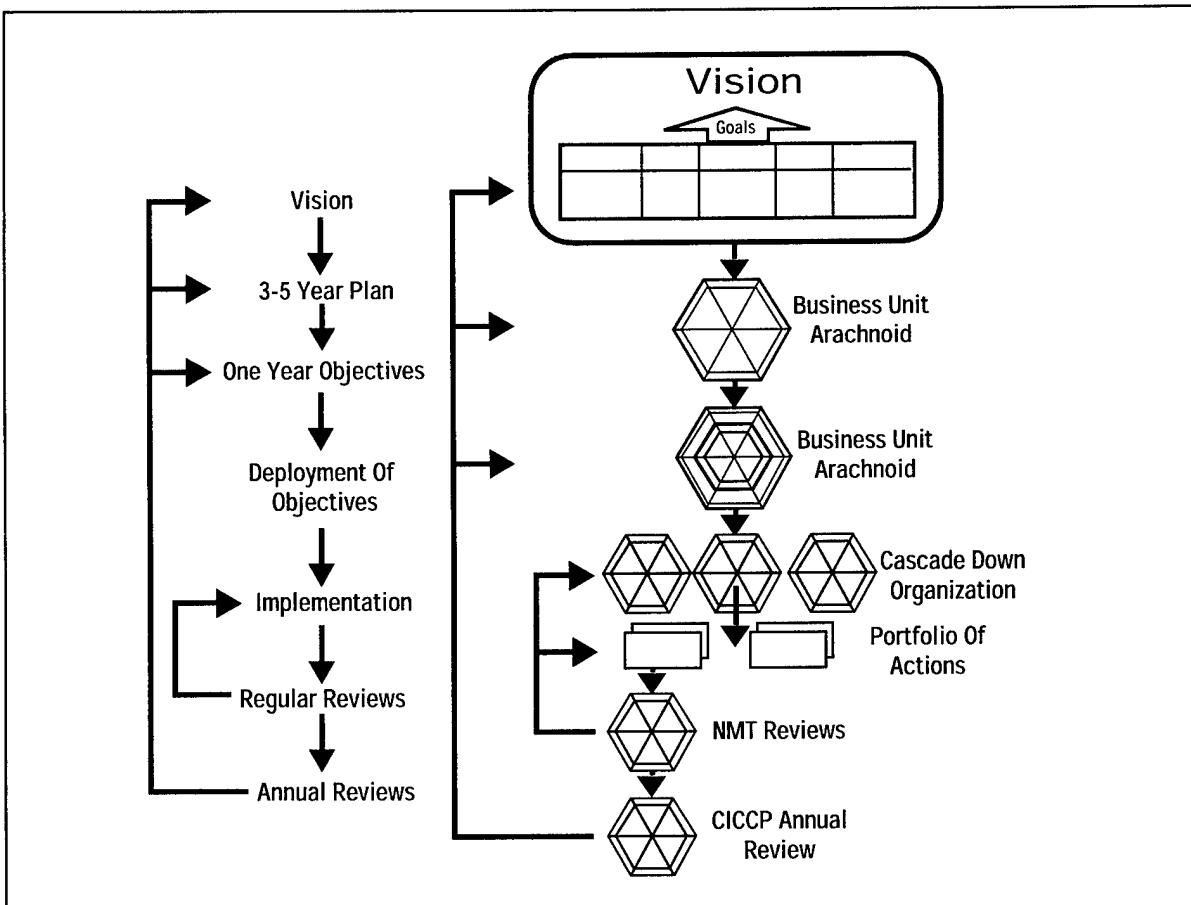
Vision

Goals

Vision

3-5 Year Plan

One Year Objectives

Deployment Of Objectives

Implementation

Regular Reviews

Annual Reviews

Business Unit Arachnoid

Business Unit Arachnoid

Cascade Down Organization

Portfolio Of Actions

NMT Reviews

CICCP Annual Review